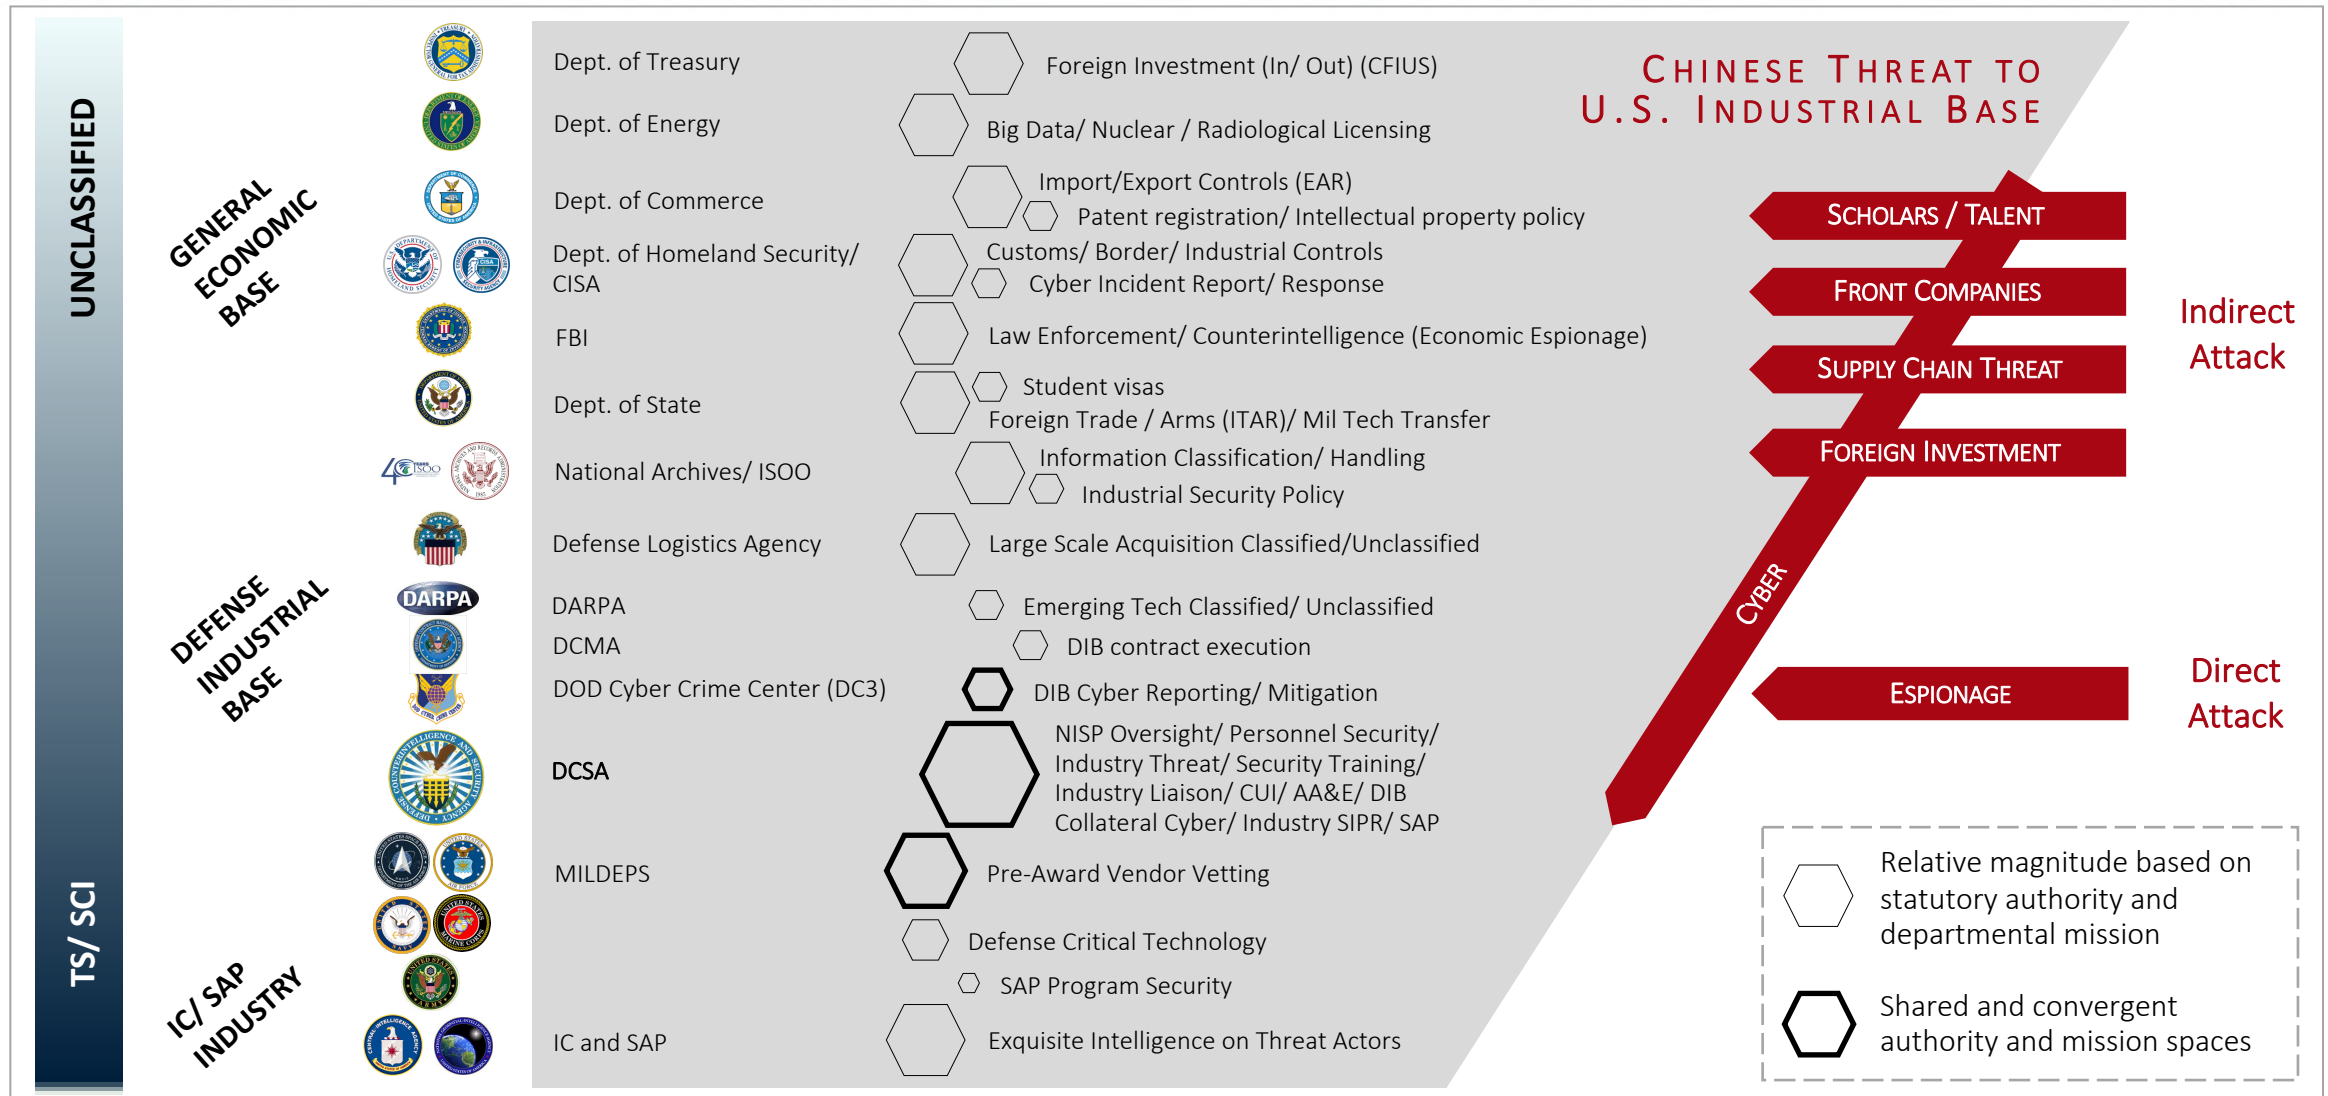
UNCLASSIFIED

TS/ SCI

GENERAL ECONOMIC BASE

DEFENSE INDUSTRIAL BASE

IC/ SAP INDUSTRY

DARPA

Dept. of Treasury
Foreign Investment (In/ Out) (CFIUS)

Dept. of Energy
Big Data/ Nuclear / Radiological Licensing

Dept. of Commerce
Import/Export Controls (EAR)
Patent registration/ Intellectual property policy

Dept. of Homeland Security/ CISA
Customs/ Border/ Industrial Controls
Cyber Incident Report/ Response

FBI
Law Enforcement/ Counterintelligence (Economic Espionage)

Dept. of State
Student visas
Foreign Trade / Arms (ITAR)/ Mil Tech Transfer

National Archives/ ISOO
Information Classification/ Handling
Industrial Security Policy

Defense Logistics Agency
Large Scale Acquisition Classified/Unclassified

DARPA
Emerging Tech Classified/ Unclassified

DCMA
DIB contract execution

DOD Cyber Crime Center (DC3)
DIB Cyber Reporting/ Mitigation

DCSA
NISP Oversight/ Personnel Security/ Industry Threat/ Security Training/ Industry Liaison/ CUI/ AA&E/ DIB Collateral Cyber/ Industry SIPR/ SAP

MILDEPS
Pre-Award Vendor Vetting

Defense Critical Technology

SAP Program Security

IC and SAP
Exquisite Intelligence on Threat Actors

CHINESE THREAT TO U.S. INDUSTRIAL BASE

SCHOLARS / TALENT
FRONT COMPANIES
SUPPLY CHAIN THREAT
FOREIGN INVESTMENT
CYBER
ESPIONAGE

Indirect Attack

Direct Attack

Relative magnitude based on statutory authority and departmental mission

Shared and convergent authority and mission spaces